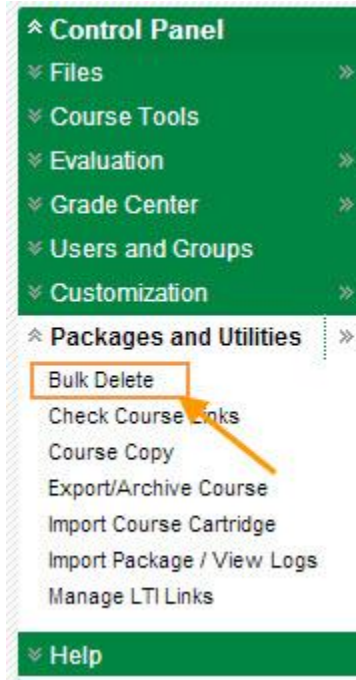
Control Panel
Files
Course Tools
Evaluation
Grade Center
Users and Groups
Customization
Packages and Utilities
Bulk Delete
Check Course Links
Course Copy
Export/Archive Course
Import Course Cartridge
Import Package / View Logs
Manage LTI Links
Help